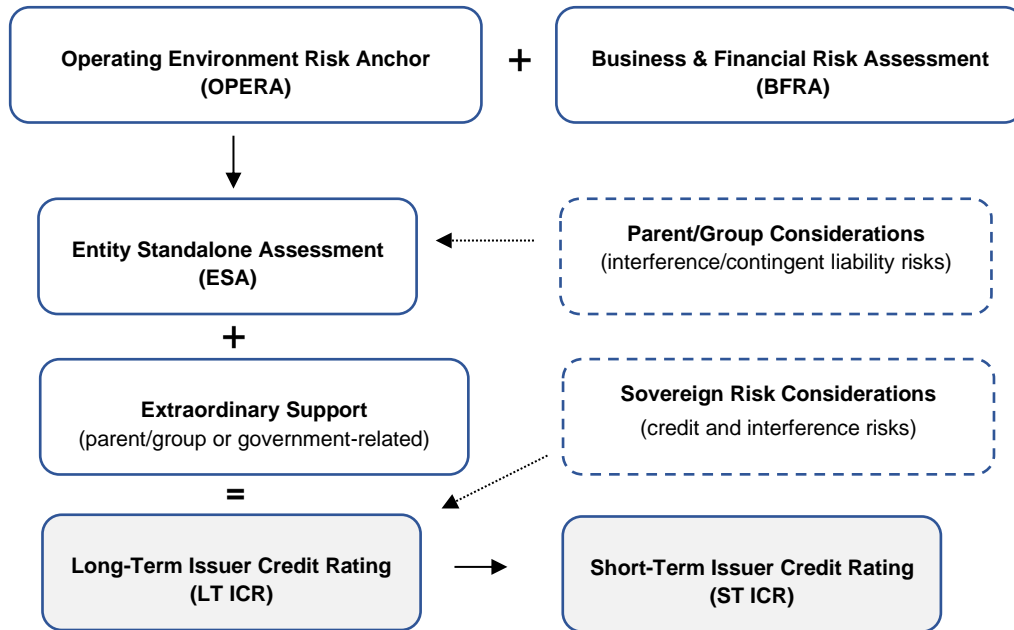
Operating Environment Risk Anchor
(OPERA)

+

Business & Financial Risk Assessment
(BFRA)

Entity Standalone Assessment
(ESA)

Parent/Group Considerations
(interference/contingent liability risks)

+

Extraordinary Support
(parent/group or government-related)

Sovereign Risk Considerations
(credit and interference risks)

=

Long-Term Issuer Credit Rating
(LT ICR)

Short-Term Issuer Credit Rating
(ST ICR)